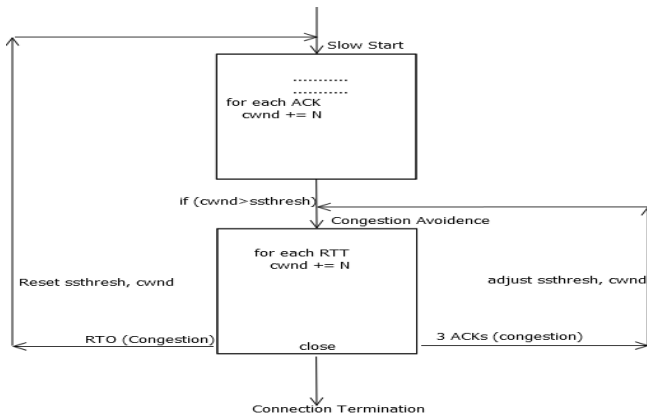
Slow Start

............
............
for each ACK
cwnd += N

if (cwnd>ssthresh)

Congestion Avoidence

for each RTT
cwnd += N

Reset ssthresh, cwnd

adjust ssthresh, cwnd

RTO (Congestion)

close

3 ACKs (congestion)

Connection Termination